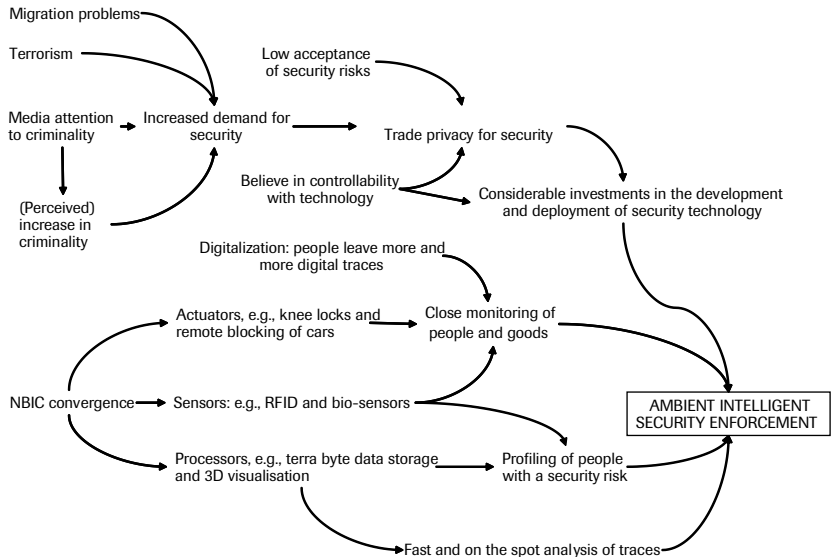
Migration problems

Terrorism

Media attention to criminality

(Perceived) increase in criminality

Increased demand for security

Low acceptance of security risks

Trade privacy for security

Believe in controllability with technology

Considerable investments in the development and deployment of security technology

Digitalization: people leave more and more digital traces

Actuators, e.g., knee locks and remote blocking of cars

Close monitoring of people and goods

NBIC convergence

Sensors: e.g., RFID and bio-sensors

AMBIENT INTELLIGENT SECURITY ENFORCEMENT

Processors, e.g., terra byte data storage and 3D visualisation

Profiling of people with a security risk

Fast and on the spot analysis of traces